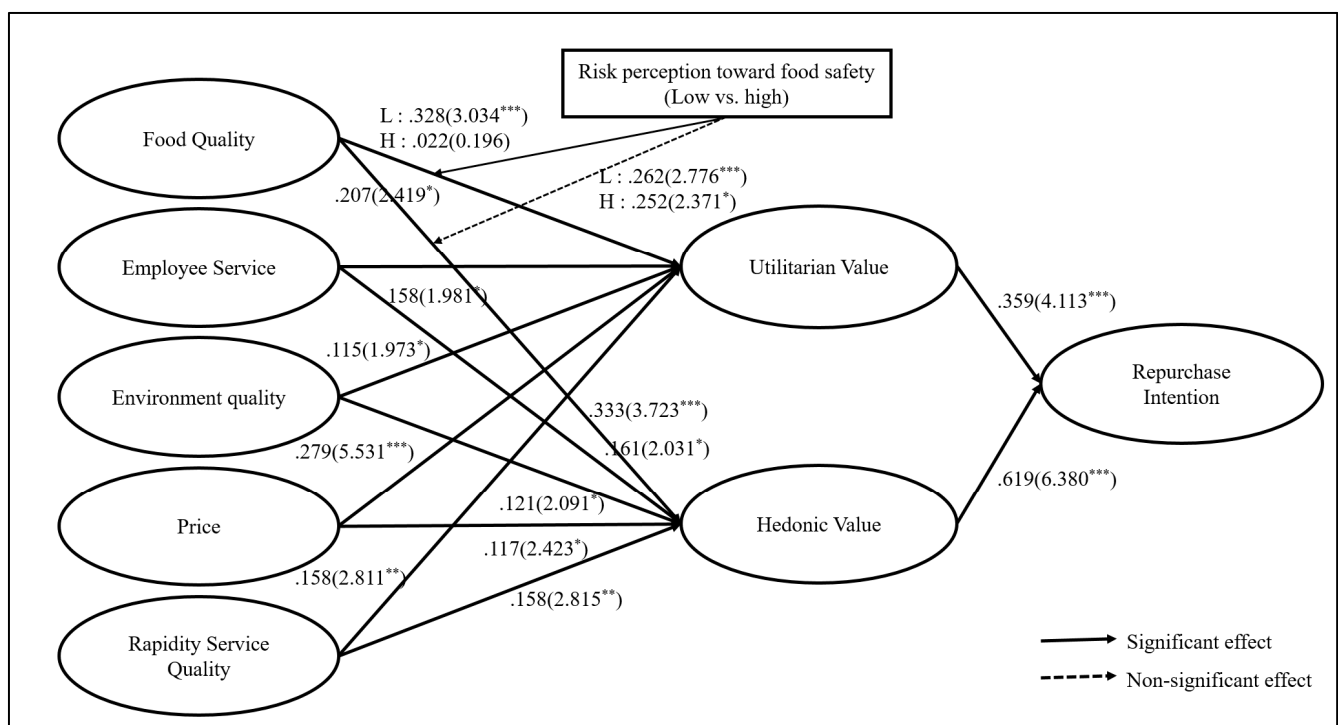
Risk perception toward food safety (Low vs. high)

Food Quality

Employee Service

Environment quality

Price

Rapidity Service Quality

Utilitarian Value

Hedonic Value

Repurchase Intention

L : .328(3.034$^{***}$)
H : .022(0.196)

L : .262(2.776$^{***}$)
H : .252(2.371$^{*}$)

.207(2.419$^{*}$)

.158(1.981$^{*}$)

.115(1.973$^{*}$)

.333(3.723$^{***}$)

.161(2.031$^{*}$)

.279(5.531$^{***}$)

.121(2.091$^{*}$)

.117(2.423$^{*}$)

.158(2.811$^{**}$)

.158(2.815$^{**}$)

.359(4.113$^{***}$)

.619(6.380$^{***}$)

Significant effect

Non-significant effect